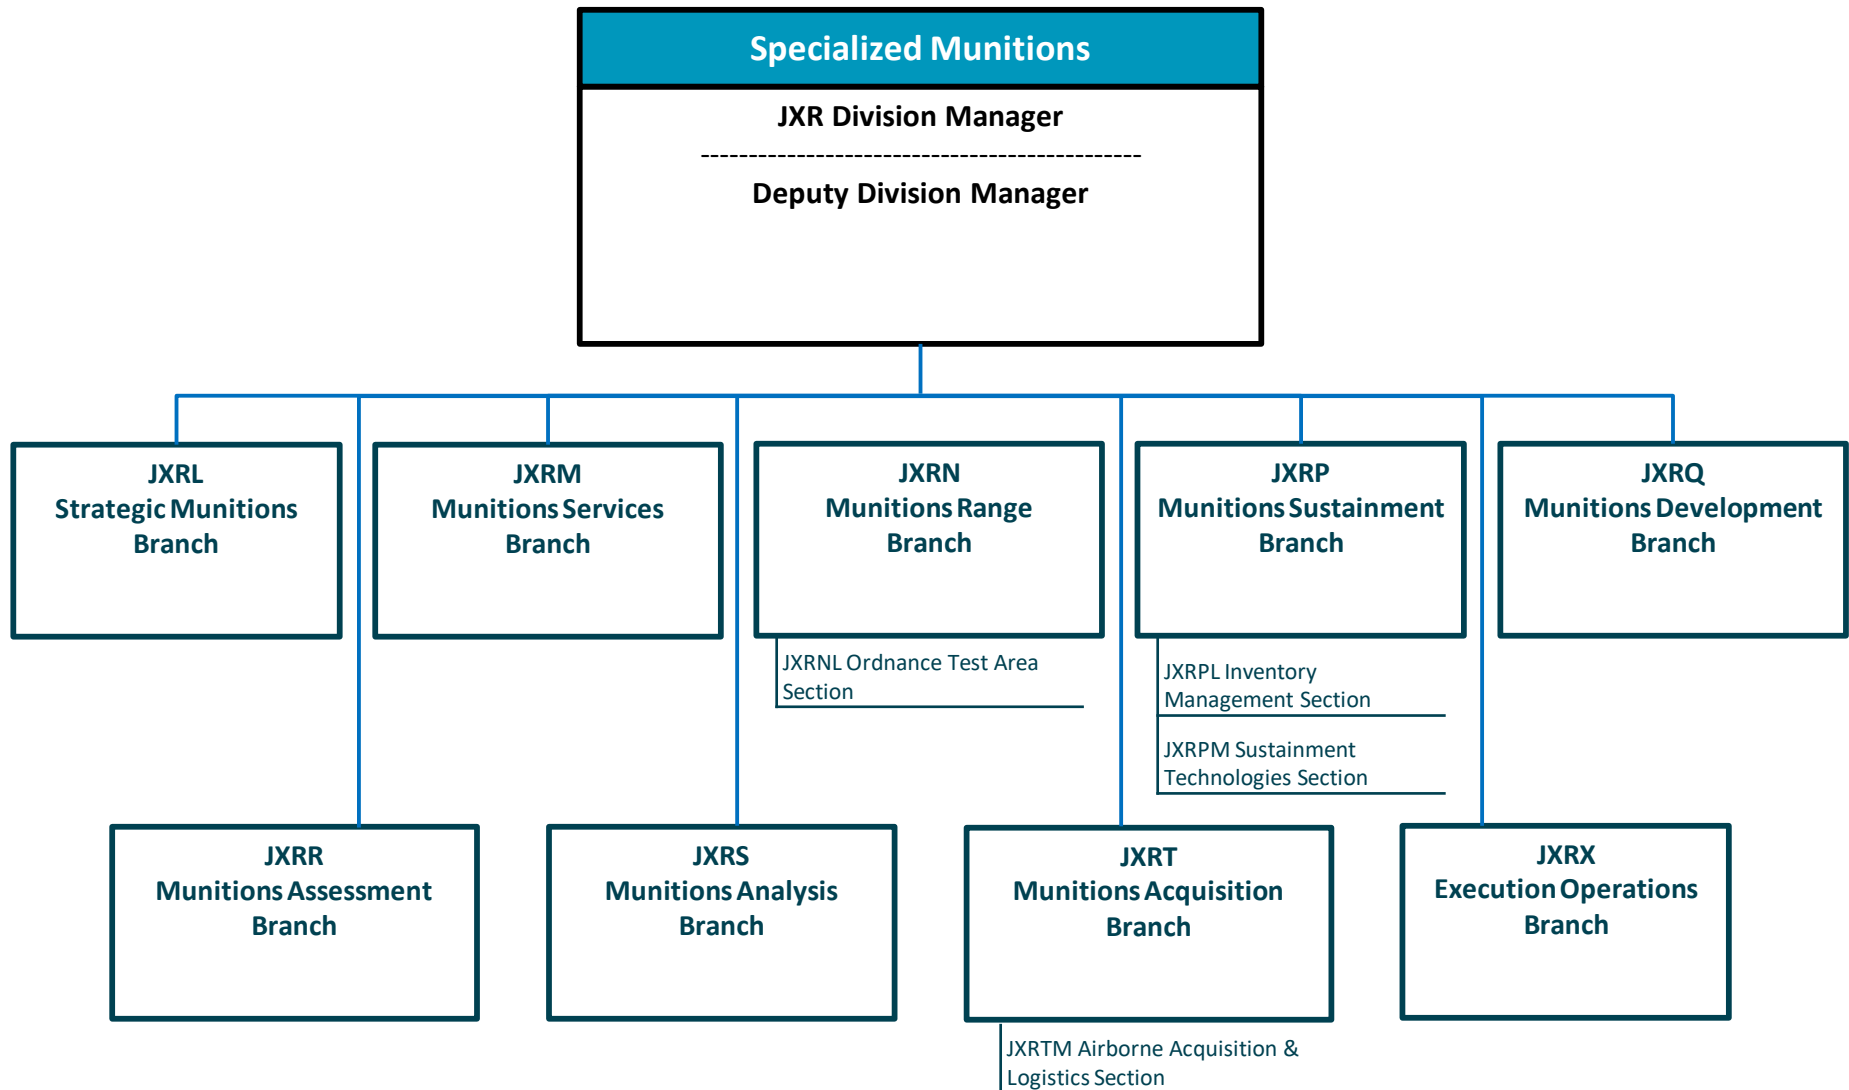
Specialized Munitions

JXR Division Manager

Deputy Division Manager

JXRL
Strategic Munitions Branch

JXRM
Munitions Services Branch

JXRN
Munitions Range Branch

JXRNL Ordnance Test Area Section

JXRP
Munitions Sustainment Branch

JXRPL Inventory Management Section

JXRPM Sustainment Technologies Section

JXRQ
Munitions Development Branch

JXRR
Munitions Assessment Branch

JXRS
Munitions Analysis Branch

JXRT
Munitions Acquisition Branch

JXRTM Airborne Acquisition & Logistics Section

JXRX
Execution Operations Branch